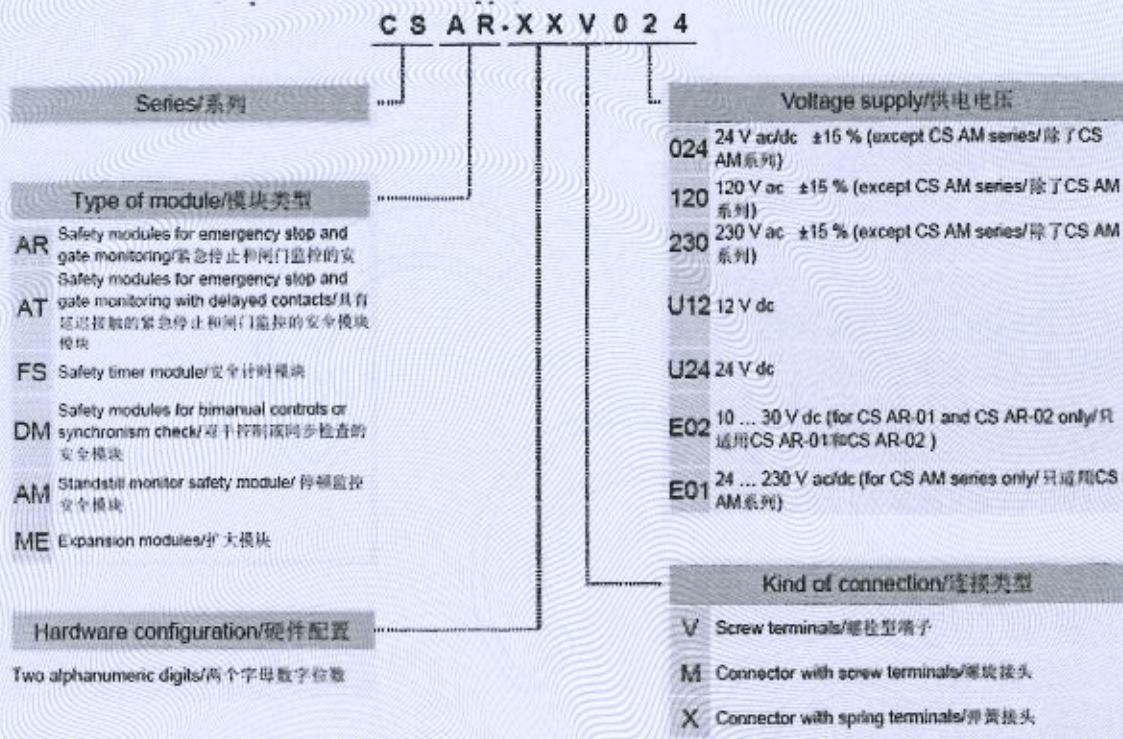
CS AR-XXV024

Series/系列

Type of module/模块类型

AR Safety modules for emergency stop and gate monitoring/紧急停止和闸门监控的安

AT Safety modules for emergency stop and gate monitoring with delayed contacts/具有延迟接触的紧急停止和闸门监控的安全模块模块

FS Safety timer module/安全计时模块

DM Safety modules for bimanual controls or synchronism check/对手控制或同步检查的安全模块

AM Standstill monitor safety module/停顿监控安全模块

ME Expansion modules/扩大模块

Hardware configuration/硬件配置

Two alphanumeric digits/两个字母数字位数

Voltage supply/供电电压

024 24 V ac/dc ±15 % (except CS AM series/除了CS AM系列)

120 120 V ac ±15 % (except CS AM series/除了CS AM系列)

230 230 V ac ±15 % (except CS AM series/除了CS AM系列)

U12 12 V dc

U24 24 V dc

E02 10 ... 30 V dc (for CS AR-01 and CS AR-02 only/只适用CS AR-01和CS AR-02 )

E01 24 ... 230 V ac/dc (for CS AM series only/只适用CS AM系列)

Kind of connection/连接类型

V Screw terminals/螺栓型端子

M Connector with screw terminals/螺旋接头

X Connector with spring terminals/弹簧接头